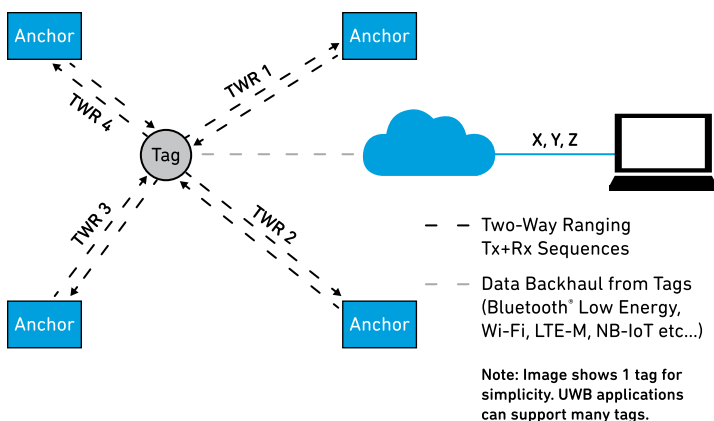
Anchor

Anchor

TWR 4

TWR 1

Tag

X, Y, Z

TWR 3

TWR 2

Two-Way Ranging Tx+Rx Sequences

Data Backhaul from Tags (Bluetooth® Low Energy, Wi-Fi, LTE-M, NB-IoT etc...)

Anchor

Anchor

Note: Image shows 1 tag for simplicity. UWB applications can support many tags.